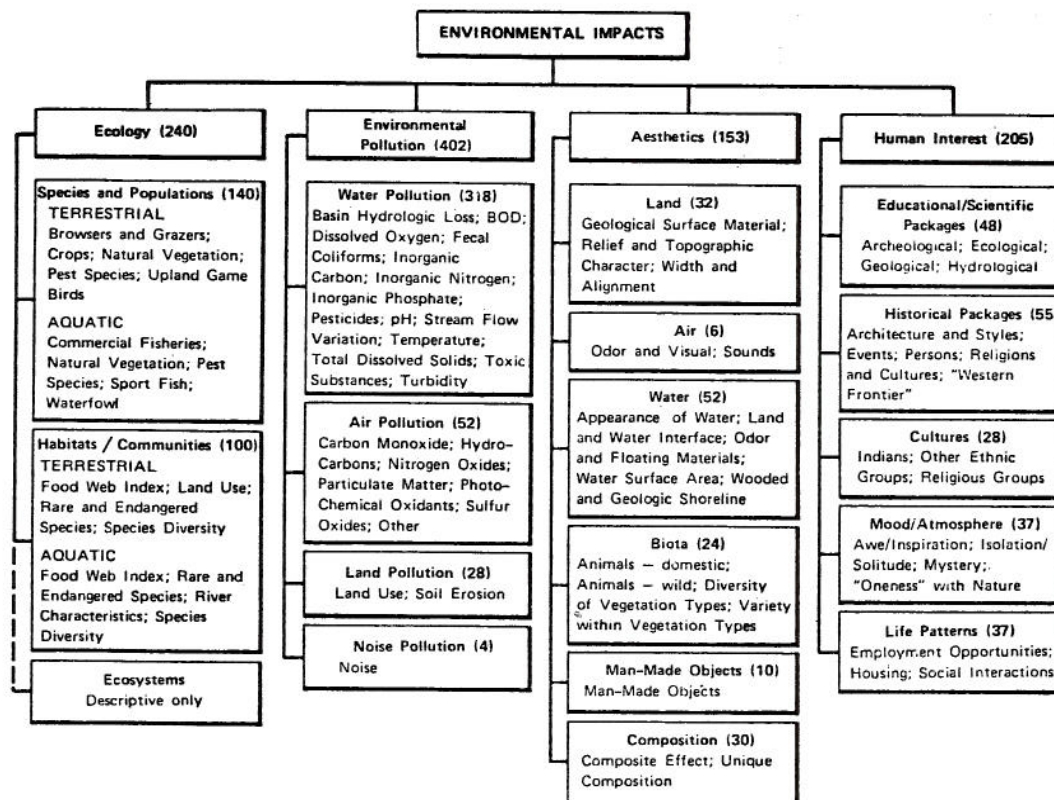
ENVIRONMENTAL IMPACTS

Ecology (240)

Species and Populations (140)
TERRESTRIAL
Browsers and Grazers; Crops; Natural Vegetation; Pest Species; Upland Game Birds
AQUATIC
Commercial Fisheries; Natural Vegetation; Pest Species; Sport Fish; Waterfowl

Habitats / Communities (100)
TERRESTRIAL
Food Web Index; Land Use; Rare and Endangered Species; Species Diversity
AQUATIC
Food Web Index; Rare and Endangered Species; River Characteristics; Species Diversity

Ecosystems
Descriptive only

Environmental Pollution (402)

Water Pollution (318)
Basin Hydrologic Loss; BOD; Dissolved Oxygen; Fecal Coliforms; Inorganic Carbon; Inorganic Nitrogen; Inorganic Phosphate; Pesticides; pH; Stream Flow Variation; Temperature; Total Dissolved Solids; Toxic Substances; Turbidity

Air Pollution (52)
Carbon Monoxide; Hydro-Carbons; Nitrogen Oxides; Particulate Matter; Photo-Chemical Oxidants; Sulfur Oxides; Other

Land Pollution (28)
Land Use; Soil Erosion

Noise Pollution (4)
Noise

Aesthetics (153)

Land (32)
Geological Surface Material; Relief and Topographic Character; Width and Alignment

Air (6)
Odor and Visual; Sounds

Water (52)
Appearance of Water; Land and Water Interface; Odor and Floating Materials; Water Surface Area; Wooded and Geologic Shoreline

Biota (24)
Animals – domestic; Animals – wild; Diversity of Vegetation Types; Variety within Vegetation Types

Man-Made Objects (10)
Man-Made Objects

Composition (30)
Composite Effect; Unique Composition

Human Interest (205)

Educational/Scientific Packages (48)
Archeological; Ecological; Geological; Hydrological

Historical Packages (55
Architecture and Styles; Events; Persons; Religions and Cultures; "Western Frontier"

Cultures (28)
Indians; Other Ethnic Groups; Religious Groups

Mood/Atmosphere (37)
Awe/Inspiration; Isolation/ Solitude; Mystery; "Oneness" with Nature

Life Patterns (37)
Employment Opportunities; Housing; Social Interactions